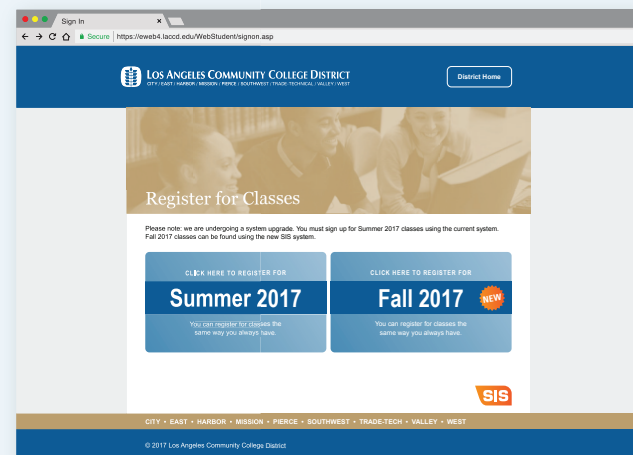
Sign In

Secure | https://eweb4.laccd.edu/WebStudent/signon.asp

LOS ANGELES COMMUNITY COLLEGE DISTRICT
CITY | EAST | HARBOR | MISSION | PIERCE | SOUTHWEST | TRADE-TECHNICAL | VALLEY | WEST

District Home

Register for Classes

Please note: we are undergoing a system upgrade. You must sign up for Summer 2017 classes using the current system. Fall 2017 classes can be found using the new SIS system.

CLICK HERE TO REGISTER FOR
Summer 2017
You can register for classes the same way you always have.

CLICK HERE TO REGISTER FOR
Fall 2017
NEW
You can register for classes the same way you always have.

SIS

CITY • EAST • HARBOR • MISSION • PIERCE • SOUTHWEST • TRADE-TECH • VALLEY • WEST

© 2017 Los Angeles Community College District